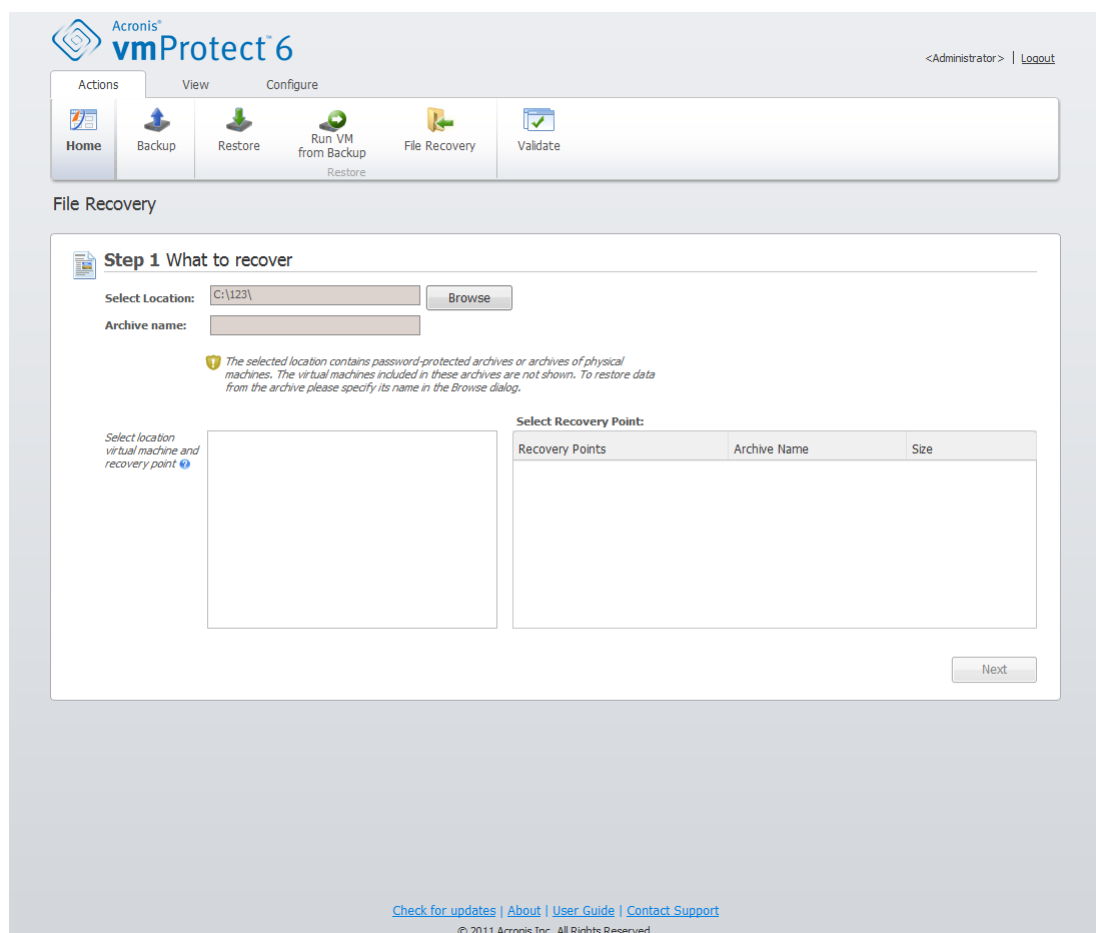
Acronis® vmProtect™ 6

<Administrator> | Logout

Actions View Configure

Home Backup Restore Run VM from Backup File Recovery Validate
Restore

File Recovery

Step 1 What to recover

Select Location: C:\123\ Browse

Archive name:

The selected location contains password-protected archives or archives of physical machines. The virtual machines included in these archives are not shown. To restore data from the archive please specify its name in the Browse dialog.

Select location virtual machine and recovery point

Select Recovery Point:

| Recovery Points | Archive Name | Size |
|---|---|---|

Next

Check for updates | About | User Guide | Contact Support

© 2011 Acronis Inc. All Rights Reserved